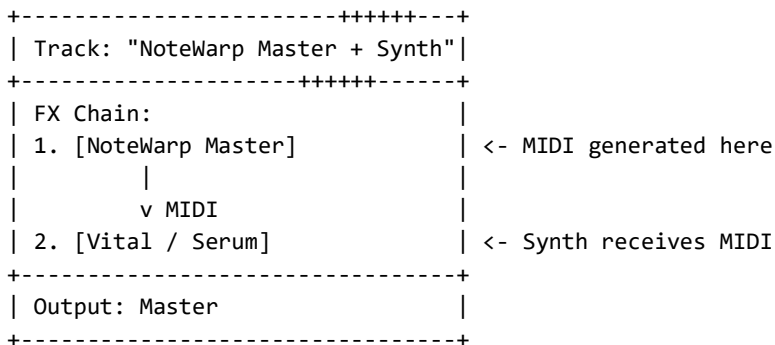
+-------------------------++++++---+
| Track: "NoteWarp Master + Synth"|
+---------------------++++++------+
| FX Chain: |
| 1. [NoteWarp Master] | <- MIDI generated here
| | |
| v MIDI |
| 2. [Vital / Serum] | <- Synth receives MIDI
+---------------------------------+
| Output: Master |
+---------------------------------+